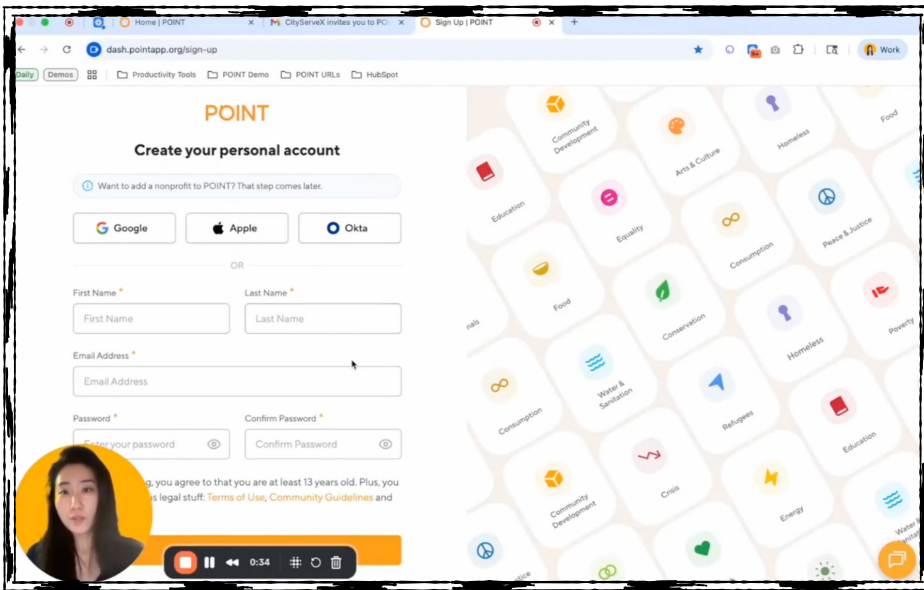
Home | POINT
CityServeX invites you to PO
Sign Up | POINT
dash.pointapp.org/sign-up
Work
Daily
Demos
Productivity Tools
POINT Demo
POINT URLs
HubSpot

POINT

Create your personal account

Want to add a nonprofit to POINT? That step comes later.

Google
Apple
Okta

OR

First Name *
First Name
Last Name *
Last Name

Email Address *
Email Address

Password *
Enter your password
Confirm Password *
Confirm Password

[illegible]g, you agree to that you are at least 13 years old. Plus, you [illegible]s legal stuff: Terms of Use, Community Guidelines and

0:34

Community Development
Food
Homeless
Arts & Culture
Education
Equality
Consumption
Peace & Justice
Food
Conservation
Homeless
Poverty
nals
Consumption
Water & Sanitation
Refugees
Education
Community Development
Crisis
Energy
Water & Sanita